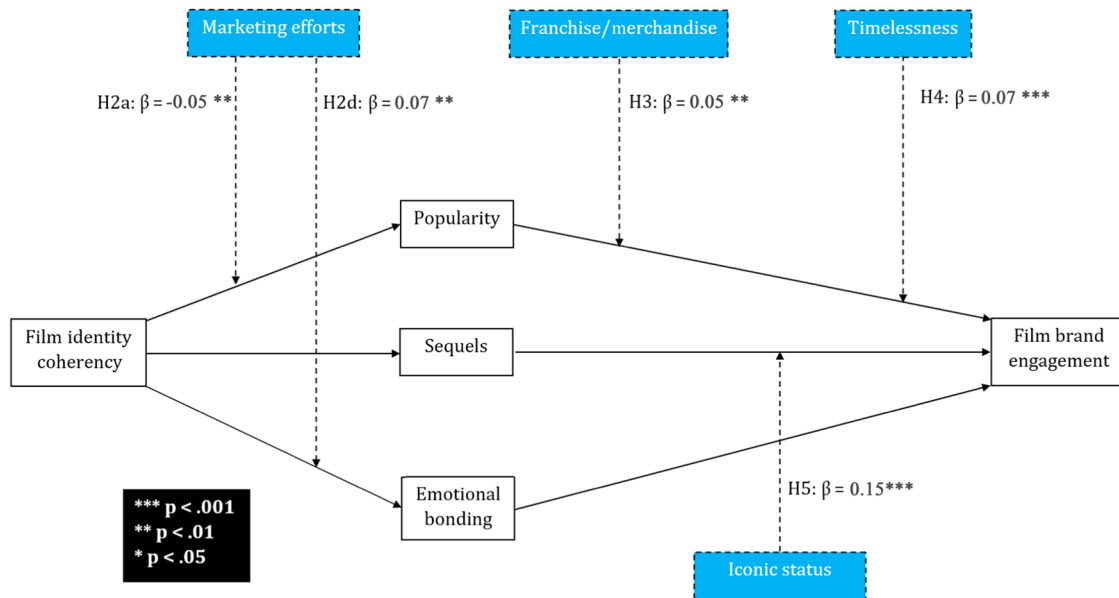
Marketing efforts

Franchise/merchandise

Timelessness

H2a: β = -0.05 **

H2d: β = 0.07 **

H3: β = 0.05 **

H4: β = 0.07 ***

Popularity

Film identity coherency

Sequels

Film brand engagement

Emotional bonding

H5: β = 0.15***

*** p < .001
** p < .01
* p < .05

Iconic status